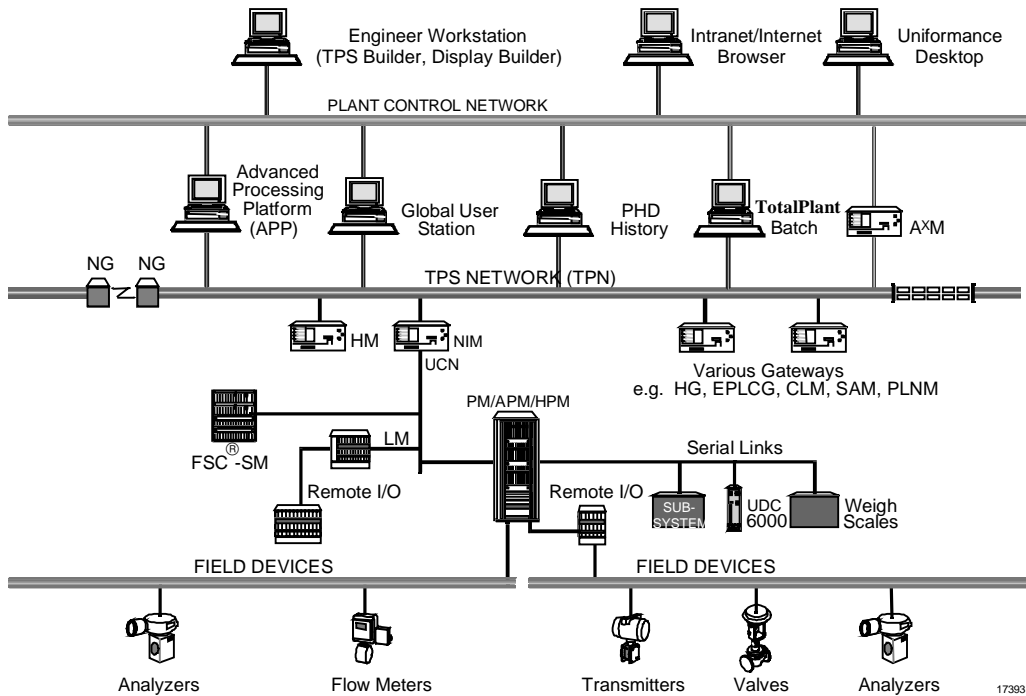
Engineer Workstation
(TPS Builder, Display Builder)

Intranet/Internet
Browser

Uniformance
Desktop

PLANT CONTROL NETWORK

Advanced
Processing
Platform
(APP)

Global User
Station

PHD
History

TotalPlant
Batch

A$^X$M

NG NG

TPS NETWORK (TPN)

HM

NIM

UCN

Various Gateways
e.g. HG, EPLCG, CLM, SAM, PLNM

PM/APM/HPM

FSC$^{®}$-SM

LM

Serial Links

Remote I/O

Remote I/O

SUB-
SYSTEM

UDC
6000

Weigh
Scales

FIELD DEVICES

FIELD DEVICES

Analyzers

Flow Meters

Transmitters

Valves

Analyzers

17393